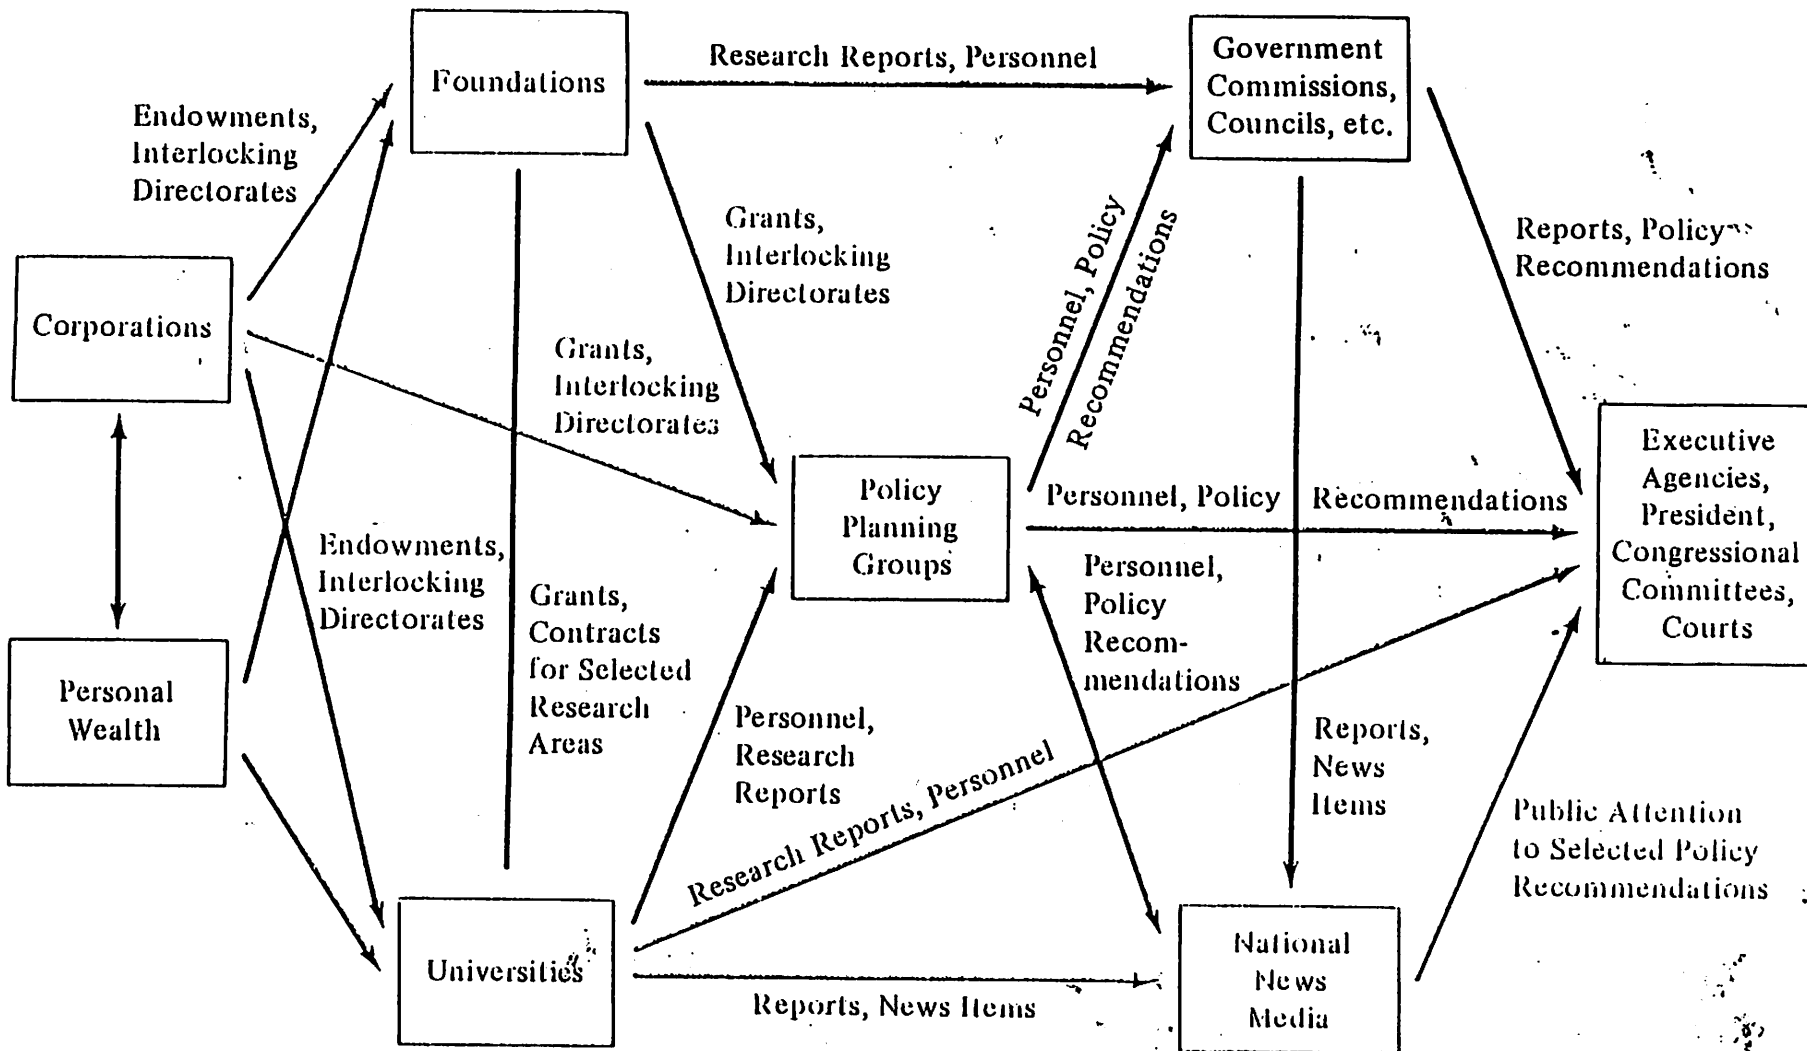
Foundations

Research Reports, Personnel

Government Commissions, Councils, etc.

Endowments, Interlocking Directorates

Grants, Interlocking Directorates

Personnel, Policy Recommendations

Reports, Policy Recommendations

Corporations

Grants, Interlocking Directorates

Policy Planning Groups

Personnel, Policy Recommendations

Executive Agencies, President, Congressional Committees, Courts

Endowments, Interlocking Directorates

Grants, Contracts for Selected Research Areas

Personnel, Policy Recom-mendations

Personal Wealth

Personnel, Research Reports

Reports, News Items

Research Reports, Personnel

Public Attention to Selected Policy Recommendations

Universities

Reports, News Items

National News Media